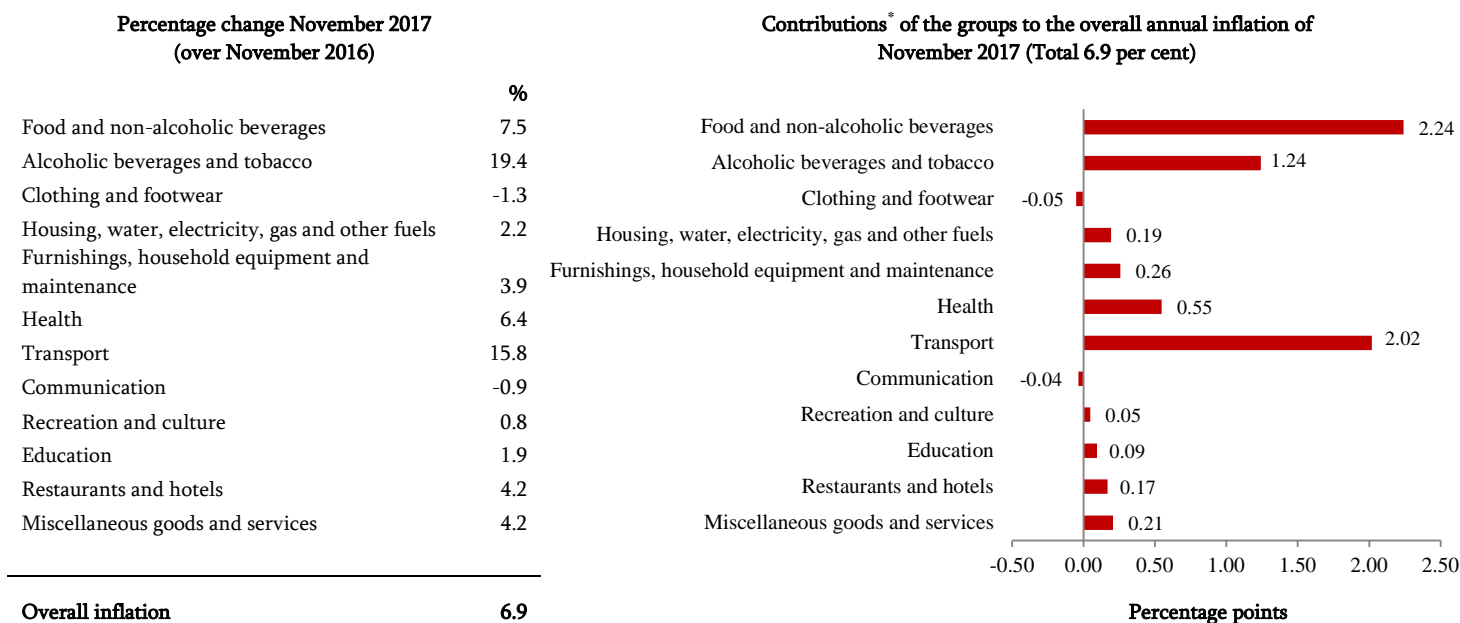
Percentage change November 2017 (over November 2016)

| | % |
|---|---|
| Food and non-alcoholic beverages | 7.5 |
| Alcoholic beverages and tobacco | 19.4 |
| Clothing and footwear | -1.3 |
| Housing, water, electricity, gas and other fuels | 2.2 |
| Furnishings, household equipment and maintenance | 3.9 |
| Health | 6.4 |
| Transport | 15.8 |
| Communication | -0.9 |
| Recreation and culture | 0.8 |
| Education | 1.9 |
| Restaurants and hotels | 4.2 |
| Miscellaneous goods and services | 4.2 |
| Overall inflation | 6.9 |

Contributions* of the groups to the overall annual inflation of November 2017 (Total 6.9 per cent)

Food and non-alcoholic beverages 2.24
Alcoholic beverages and tobacco 1.24
Clothing and footwear -0.05
Housing, water, electricity, gas and other fuels 0.19
Furnishings, household equipment and maintenance 0.26
Health 0.55
Transport 2.02
Communication -0.04
Recreation and culture 0.05
Education 0.09
Restaurants and hotels 0.17
Miscellaneous goods and services 0.21

-0.50 0.00 0.50 1.00 1.50 2.00 2.50

Percentage points